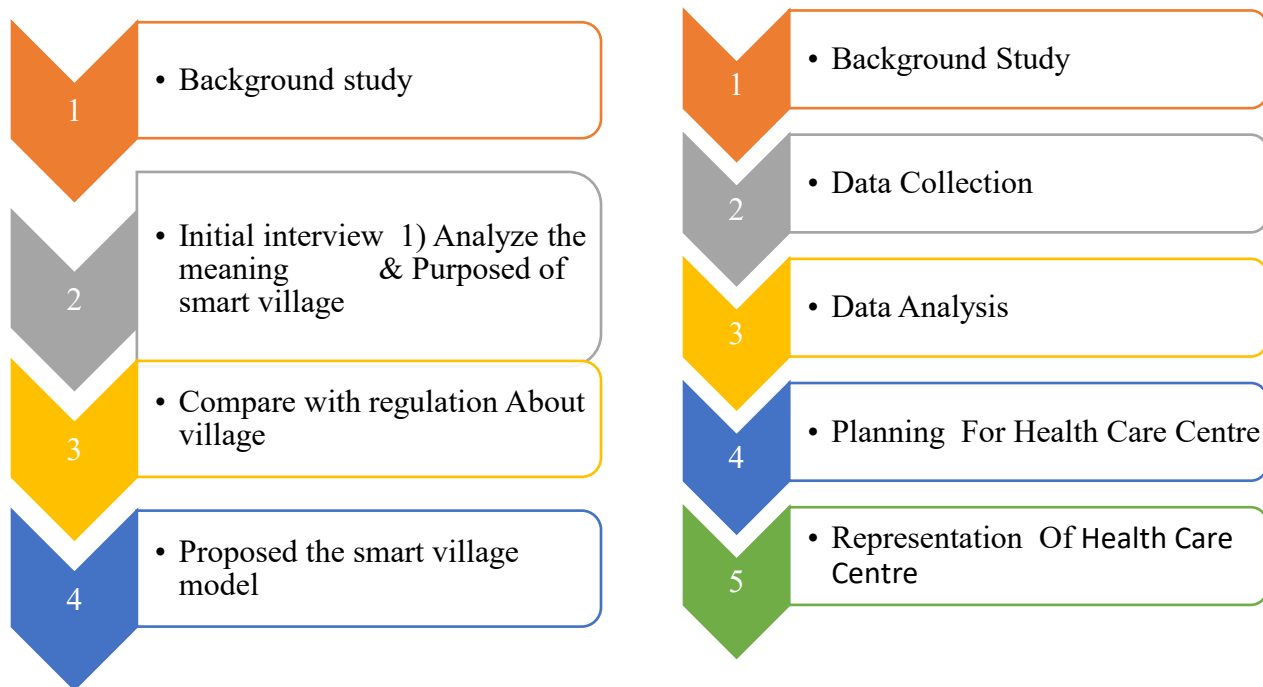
1

• Background study

2

• Initial interview 1) Analyze the meaning & Purposed of smart village

3

• Compare with regulation About village

4

• Proposed the smart village model

1

• Background Study

2

• Data Collection

3

• Data Analysis

4

• Planning For Health Care Centre

5

• Representation Of Health Care Centre